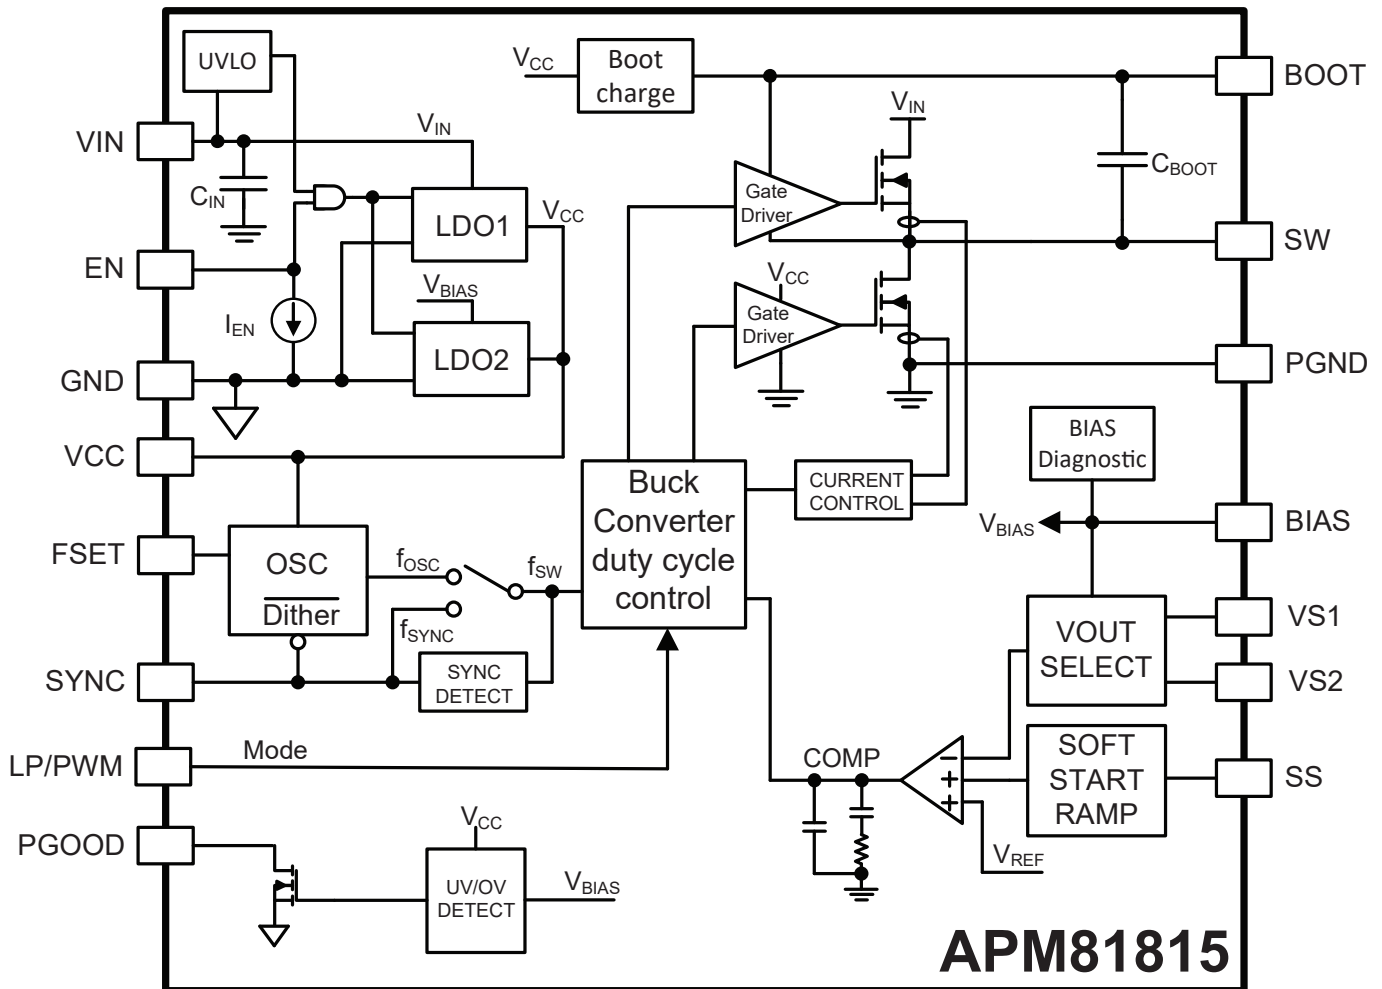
UVLO
VIN
$V_{IN}$
$C_{IN}$
EN
$I_{EN}$
GND
VCC
FSET
SYNC
LP/PWM
PGOOD
LDO1
$V_{CC}$
$V_{BIAS}$
LDO2
$V_{CC}$
Boot charge
$V_{IN}$
Gate Driver
$V_{CC}$
Gate Driver
BOOT
$C_{BOOT}$
SW
PGND
BIAS Diagnostic
$V_{BIAS}$
BIAS
VS1
VS2
SS
OSC
Dither
$f_{OSC}$
$f_{SW}$
$f_{SYNC}$
SYNC DETECT
Buck Converter duty cycle control
CURRENT CONTROL
VOUT SELECT
SOFT START RAMP
Mode
COMP
$V_{REF}$
$V_{CC}$
UV/OV DETECT
$V_{BIAS}$
APM81815